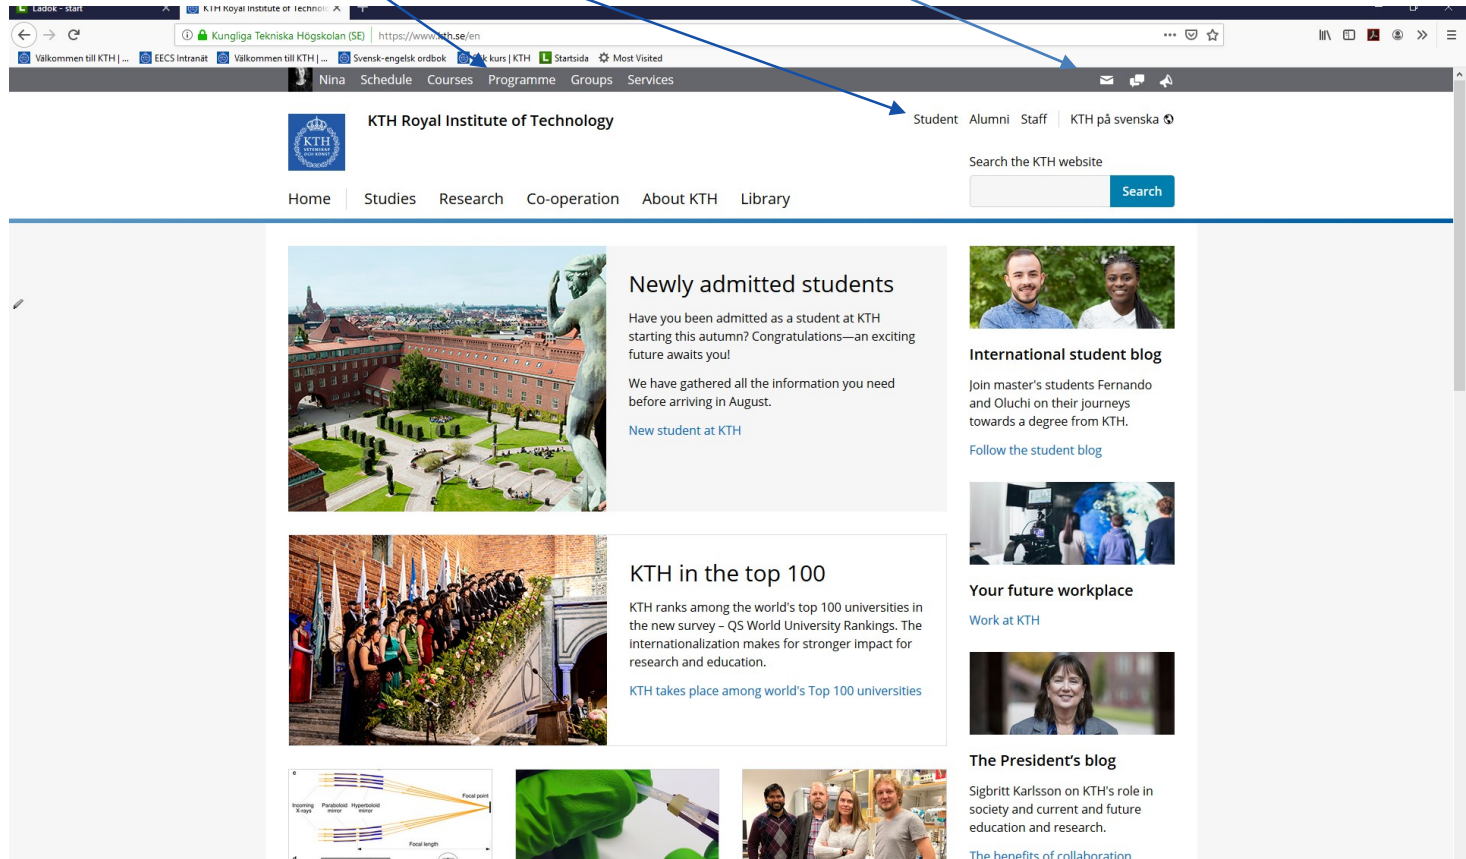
Ladok - start
KTH Royal Institute of Technolo
Kungliga Tekniska Högskolan (SE) https://www.kth.se/en
Välkommen till KTH | ... EECS Intranät Välkommen till KTH | ... Svensk-engelsk ordbok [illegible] kurs | KTH Startsida Most Visited

Nina Schedule Courses Programme Groups Services

KTH Royal Institute of Technology

Student Alumni Staff KTH på svenska

Search the KTH website
Search

Home Studies Research Co-operation About KTH Library

Newly admitted students

Have you been admitted as a student at KTH starting this autumn? Congratulations—an exciting future awaits you!

We have gathered all the information you need before arriving in August.

New student at KTH

International student blog

Join master's students Fernando and Oluchi on their journeys towards a degree from KTH.

Follow the student blog

KTH in the top 100

KTH ranks among the world's top 100 universities in the new survey – QS World University Rankings. The internationalization makes for stronger impact for research and education.

KTH takes place among world's Top 100 universities

Your future workplace

Work at KTH

The President's blog

Sigbritt Karlsson on KTH's role in society and current and future education and research.

The benefits of collaboration

Incoming X-rays Paraboloid mirror Hyperboloid mirror Focal point Focal length